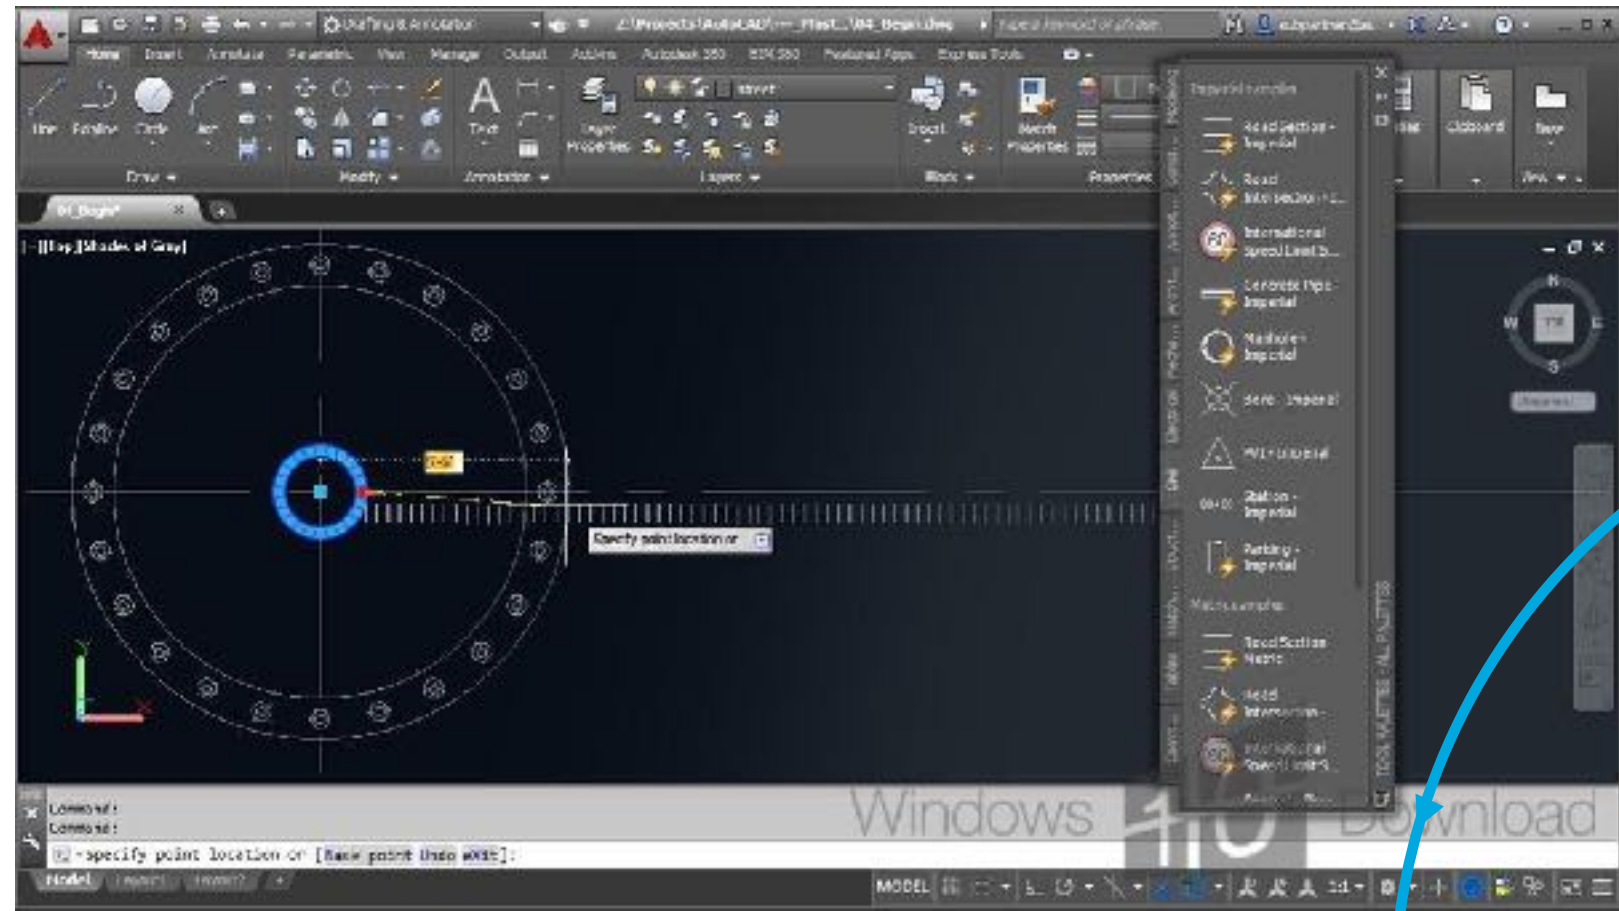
Drafting & Annotation
Z:\Projects\AutoCAD\---_Plast...\04_Begin.dwg
Type a keyword or phrase
Home Insert Annotate Parametric View Manage Output Add-ins Autodesk 360 BIM 360 Featured Apps Express Tools
Line Polyline Circle Arc
Draw
Modify
Text
Annotation
Layer Properties
Layers
Insert
Block
Match Properties
Properties
Clipboard
Base
View
04_Begin*
[-][Top][Shades of Gray]
Imperial samples
Road Section - Imperial
Road Intersection - I...
International Speed Limit S...
Concrete Pipe - Imperial
Manhole - Imperial
Benc - Imperial
PVI - Imperial
Station - Imperial
Parking - Imperial
Metric samples
Road Section - Metric
Road Intersection -
International Speed Limit S...
TOOL PALETTES - ALL PALETTES
N
W
TOP
E
S
Specify point location or
Command:
Command:
- specify point location or [Base point Undo eXit]:
Model Layout1 Layout2
MODEL
Windows 10 Download